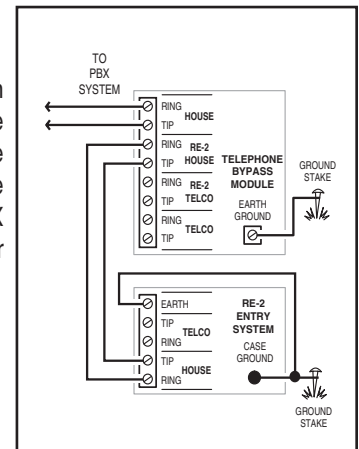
TO
PBX
SYSTEM

RING
TIP
HOUSE

RING
TIP
RE-2
HOUSE

RING
TIP
RE-2
TELCO

RING
TIP
TELCO

TELEPHONE
BYPASS
MODULE

EARTH
GROUND

GROUND
STAKE

EARTH
TIP
RING
TELCO

TIP
RING
HOUSE

RE-2
ENTRY
SYSTEM

CASE
GROUND

GROUND
STAKE